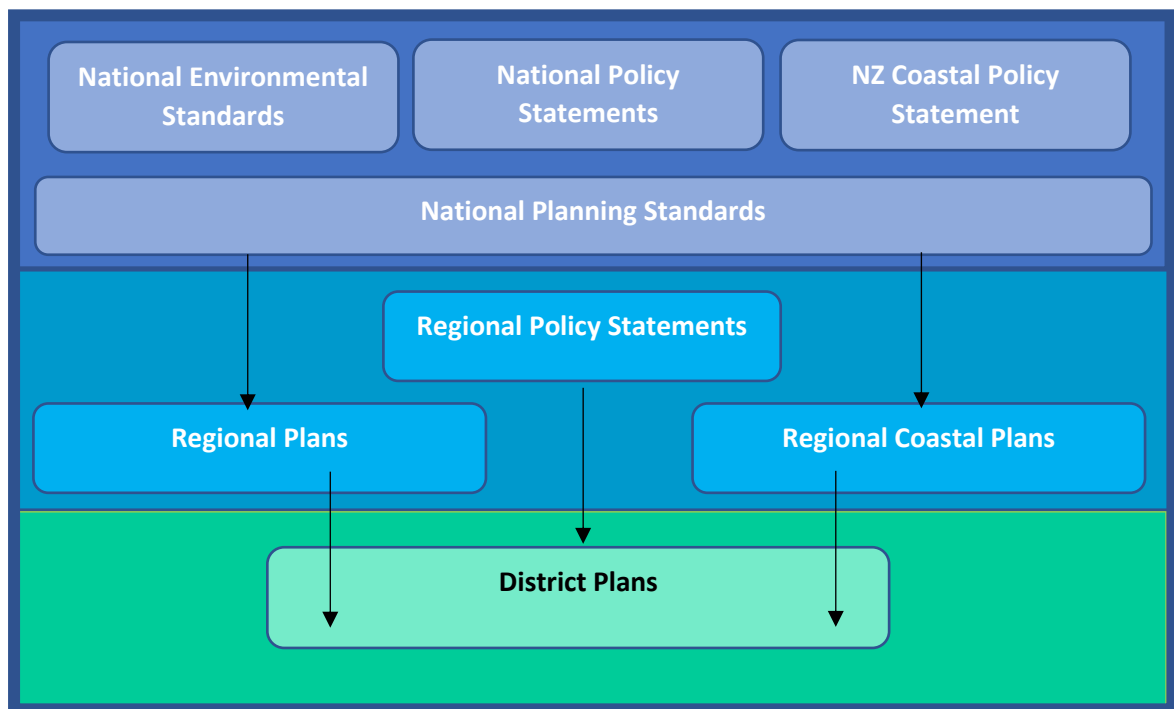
National Environmental Standards

National Policy Statements

NZ Coastal Policy Statement

National Planning Standards

Regional Policy Statements

Regional Plans

Regional Coastal Plans

District Plans